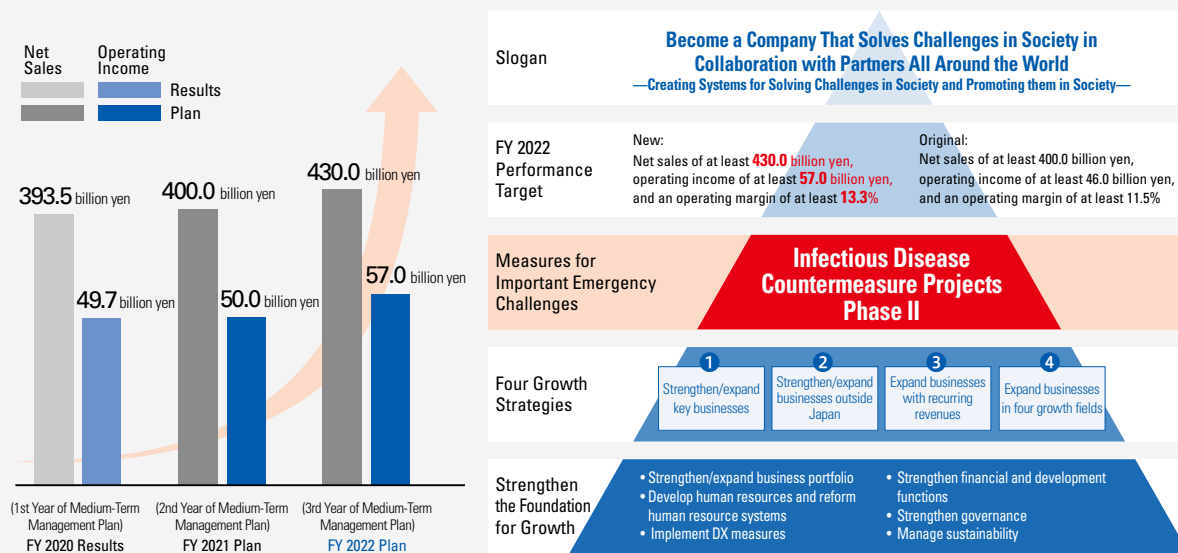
Net Sales
Operating Income
Results
Plan

393.5 billion yen
49.7 billion yen
400.0 billion yen
50.0 billion yen
430.0 billion yen
57.0 billion yen

(1st Year of Medium-Term Management Plan)
FY 2020 Results

(2nd Year of Medium-Term Management Plan)
FY 2021 Plan

(3rd Year of Medium-Term Management Plan)
FY 2022 Plan

Slogan

Become a Company That Solves Challenges in Society in Collaboration with Partners All Around the World
—Creating Systems for Solving Challenges in Society and Promoting them in Society—

FY 2022 Performance Target

New:
Net sales of at least 430.0 billion yen, operating income of at least 57.0 billion yen, and an operating margin of at least 13.3%

Original:
Net sales of at least 400.0 billion yen, operating income of at least 46.0 billion yen, and an operating margin of at least 11.5%

Measures for Important Emergency Challenges

Infectious Disease Countermeasure Projects Phase II

Four Growth Strategies

1 Strengthen/expand key businesses
2 Strengthen/expand businesses outside Japan
3 Expand businesses with recurring revenues
4 Expand businesses in four growth fields

Strengthen the Foundation for Growth

• Strengthen/expand business portfolio
• Develop human resources and reform human resource systems
• Implement DX measures
• Strengthen financial and development functions
• Strengthen governance
• Manage sustainability